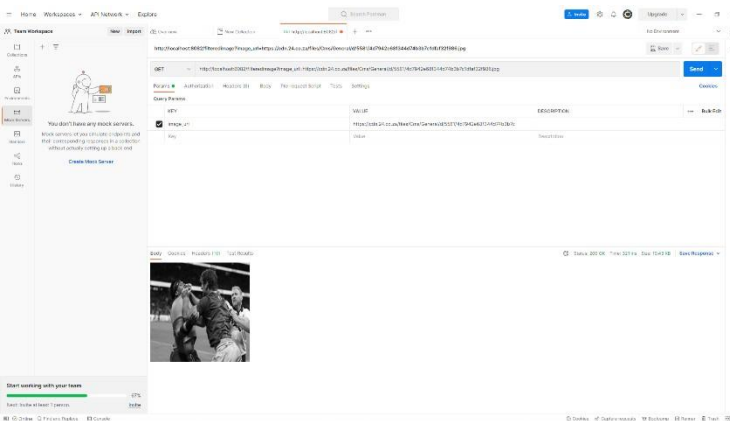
Home Workspaces API Network Explore

Search Postman

Invite Upgrade

Team Workspace New Import

Collections

APIs

Environments

Mock Servers

Monitors

Flows

History

You don't have any mock servers.

Mock servers let you simulate endpoints and their corresponding responses in a collection without actually setting up a back end.

Create Mock Server

Overview New Collection http://localhost:8080/filters/image?image_url=https://cdn.24.co.za/files/Cms/General/d/5561/8d7942c68f344e7db3b7cfdbf32f886.jpg

Save

GET http://localhost:8080/filters/image?image_url=https://cdn.24.co.za/files/Cms/General/d/5561/8d7942c68f344e7db3b7cfdbf32f886.jpg

Send

Params Authorization Headers (6) Body Pre-request Script Tests Settings

Cookies

Query Params

| | KEY | VALUE | DESCRIPTION | Bulk Edit |
|---|---|---|---|---|
| ☑ | image_url | https://cdn.24.co.za/files/Cms/General/d/5561/8d7942c68f344e7db3b7c | | |
| | Key | Value | Description | |

Body Cookies Headers (10) Test Results

Status: 200 OK Time: 321 ms Size: 15.49 KB Save Response

No Environment

Start working with your team

67%

Invite

Online Find and Replace Console Cookies Capture requests Bootcamp Runner Trash